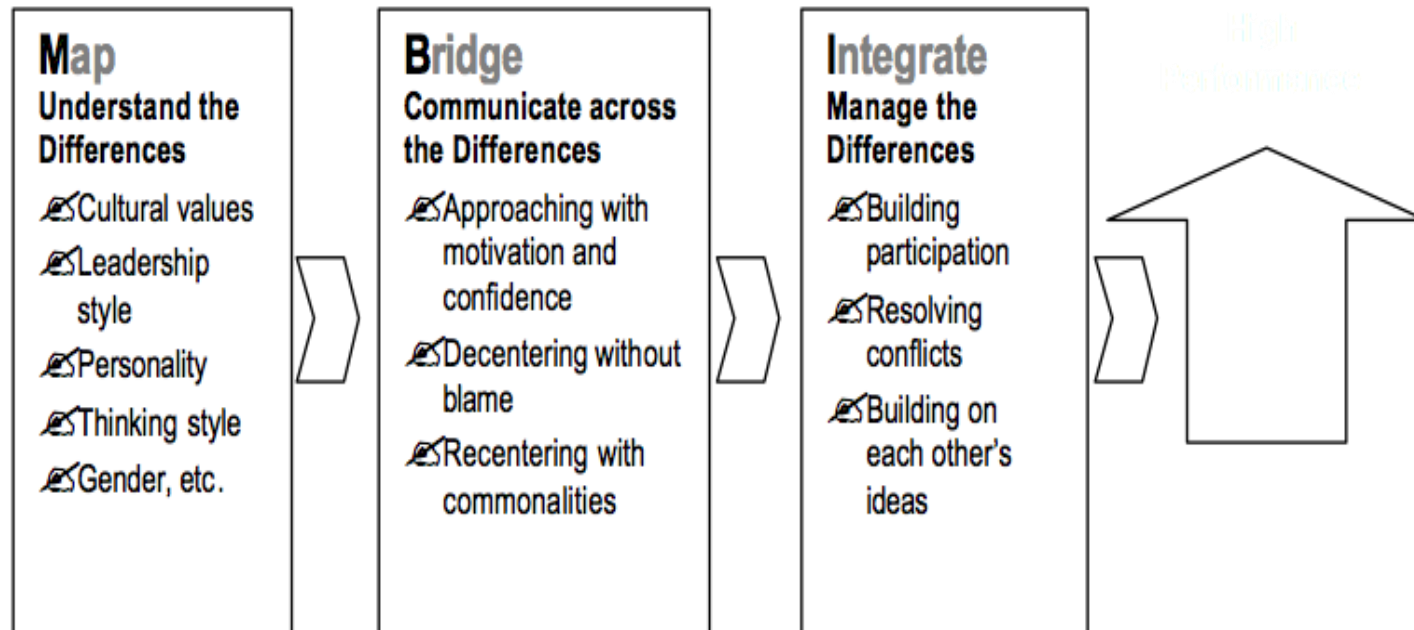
**Map**
**Understand the Differences**
✍Cultural values
✍Leadership style
✍Personality
✍Thinking style
✍Gender, etc.

**Bridge**
**Communicate across the Differences**
✍Approaching with motivation and confidence
✍Decentering without blame
✍Recentering with commonalities

**Integrate**
**Manage the Differences**
✍Building participation
✍Resolving conflicts
✍Building on each other's ideas

High Performance